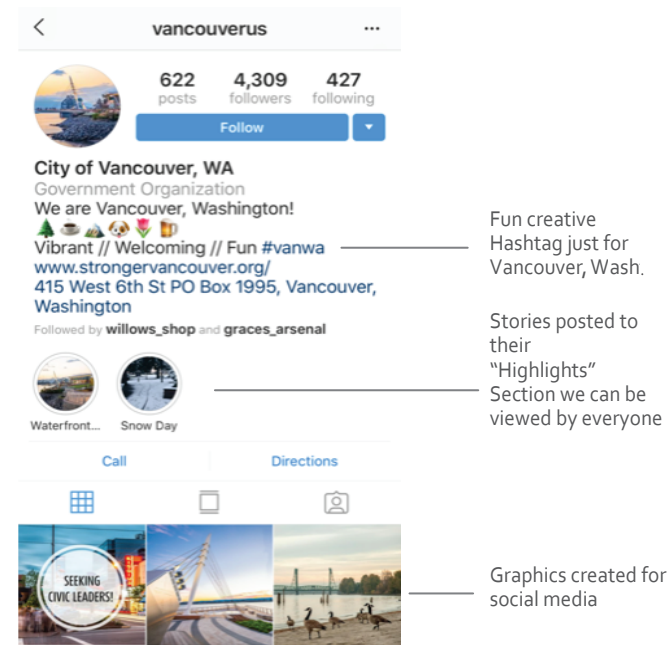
vancouverus

622 posts
4,309 followers
427 following

Follow

City of Vancouver, WA
Government Organization
We are Vancouver, Washington!
🌲☕⛰️🐶🌷🍺
Vibrant // Welcoming // Fun #vanwa
www.strongervancouver.org/
415 West 6th St PO Box 1995, Vancouver, Washington
Followed by willows_shop and graces_arsenal

Waterfront...
Snow Day

Call
Directions

SEEKING CIVIC LEADERS!

Fun creative Hashtag just for Vancouver, Wash.

Stories posted to their "Highlights" Section we can be viewed by everyone

Graphics created for social media